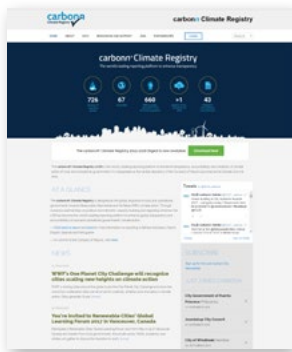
carbonn Climate Registry

carbonn® Climate Registry

carbonn® Climate Registry

726

67

668

41

AT A GLANCE

NEWS

WWF's One Planet City Challenge will recognize cities scaling new heights on climate action

You're invited to Renewable Cities' Global Learning Forum 2017 in Vancouver, Canada

Tweets

City Government of Puerto Princesa

Gwangju City Council

City of Windhoek